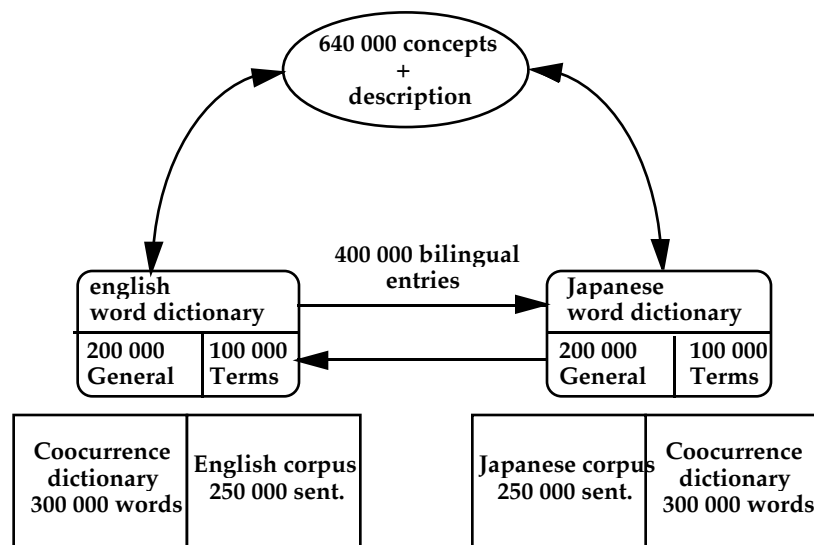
640 000 concepts
+
description

400 000 bilingual entries

english word dictionary

200 000 General

100 000 Terms

Japanese word dictionary

200 000 General

100 000 Terms

Coocurrence dictionary 300 000 words

English corpus 250 000 sent.

Japanese corpus 250 000 sent.

Coocurrence dictionary 300 000 words